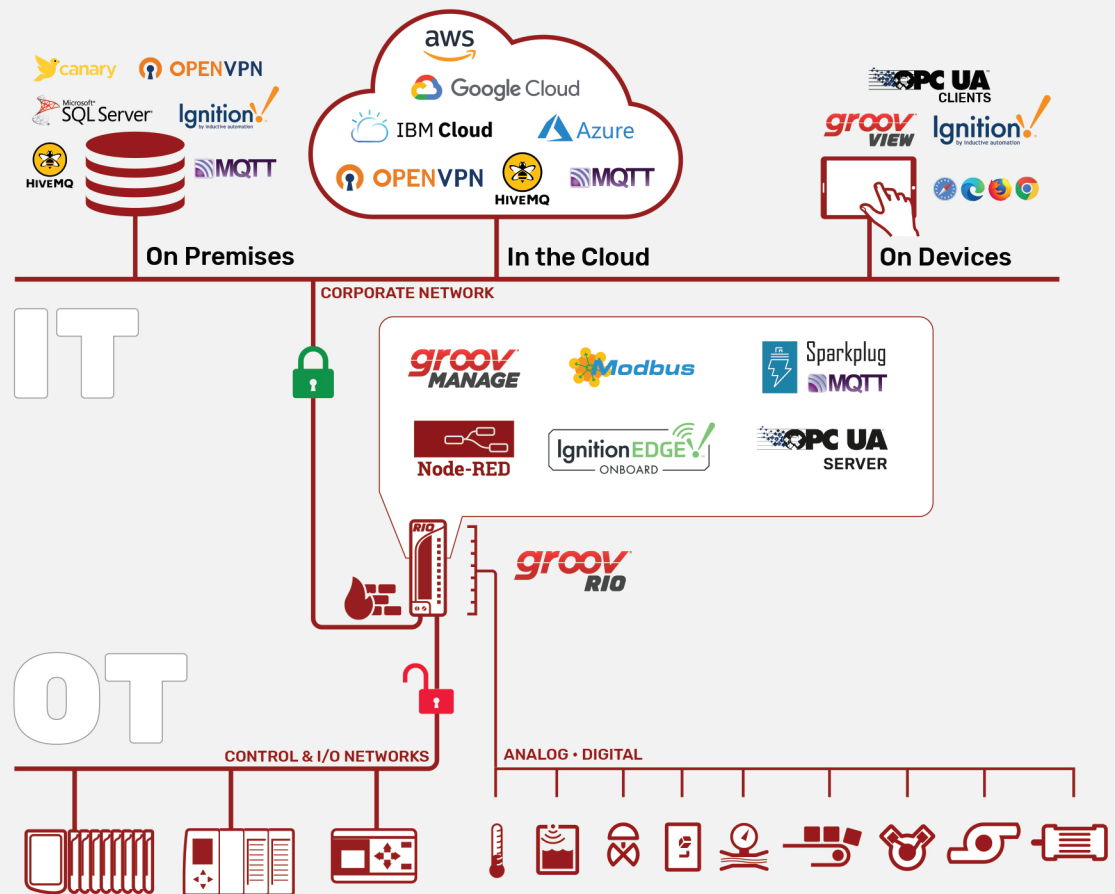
canary
OPENVPN
Microsoft SQL Server
Ignition by inductive automation
HIVEMQ
MQTT
On Premises

aws
Google Cloud
IBM Cloud
Azure
OPENVPN
HIVEMQ
MQTT
In the Cloud

OPC UA CLIENTS
groov VIEW
Ignition by inductive automation
On Devices

CORPORATE NETWORK

IT

groov MANAGE
Modbus
Sparkplug MQTT
Node-RED
IgnitionEDGE ONBOARD
OPC UA SERVER

RIO
groov RIO

OT

CONTROL & I/O NETWORKS
ANALOG • DIGITAL